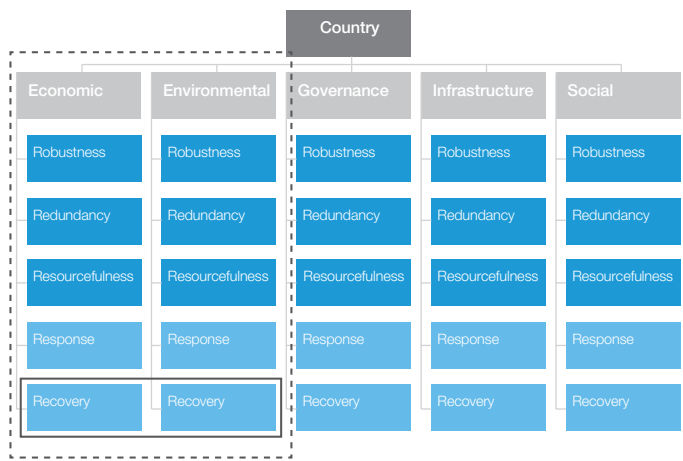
Country

Economic
Robustness
Redundancy
Resourcefulness
Response
Recovery

Environmental
Robustness
Redundancy
Resourcefulness
Response
Recovery

Governance
Robustness
Redundancy
Resourcefulness
Response
Recovery

Infrastructure
Robustness
Redundancy
Resourcefulness
Response
Recovery

Social
Robustness
Redundancy
Resourcefulness
Response
Recovery